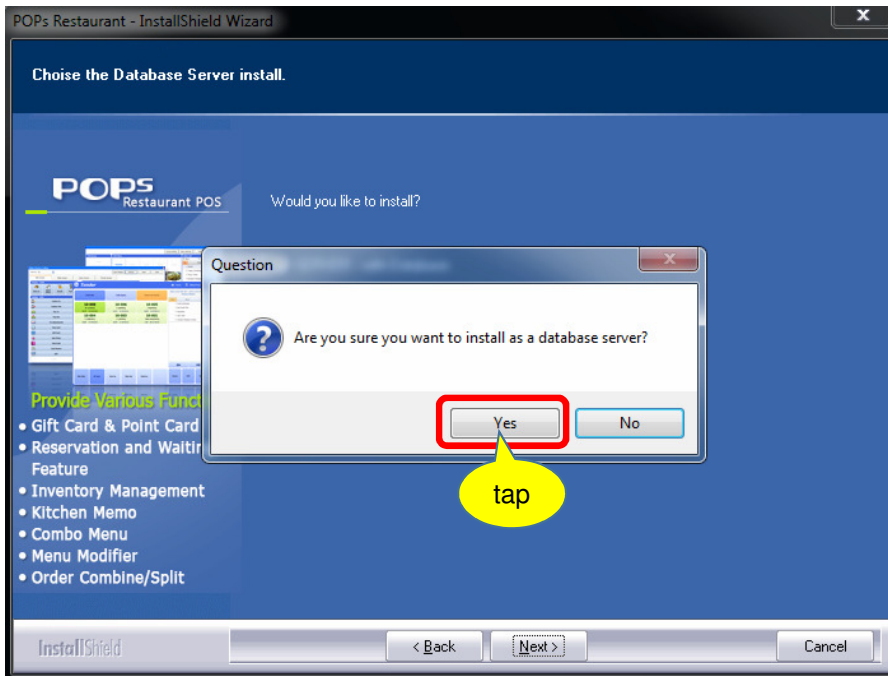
POPs Restaurant - InstallShield Wizard

Choise the Database Server install.

POPs Restaurant POS

Would you like to install?

Question

Are you sure you want to install as a database server?

Yes

No

tap

Provide Various Funct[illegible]
• Gift Card & Point Card
• Reservation and Waiti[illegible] Feature
• Inventory Management
• Kitchen Memo
• Combo Menu
• Menu Modifier
• Order Combine/Split

InstallShield

< Back

Next >

Cancel